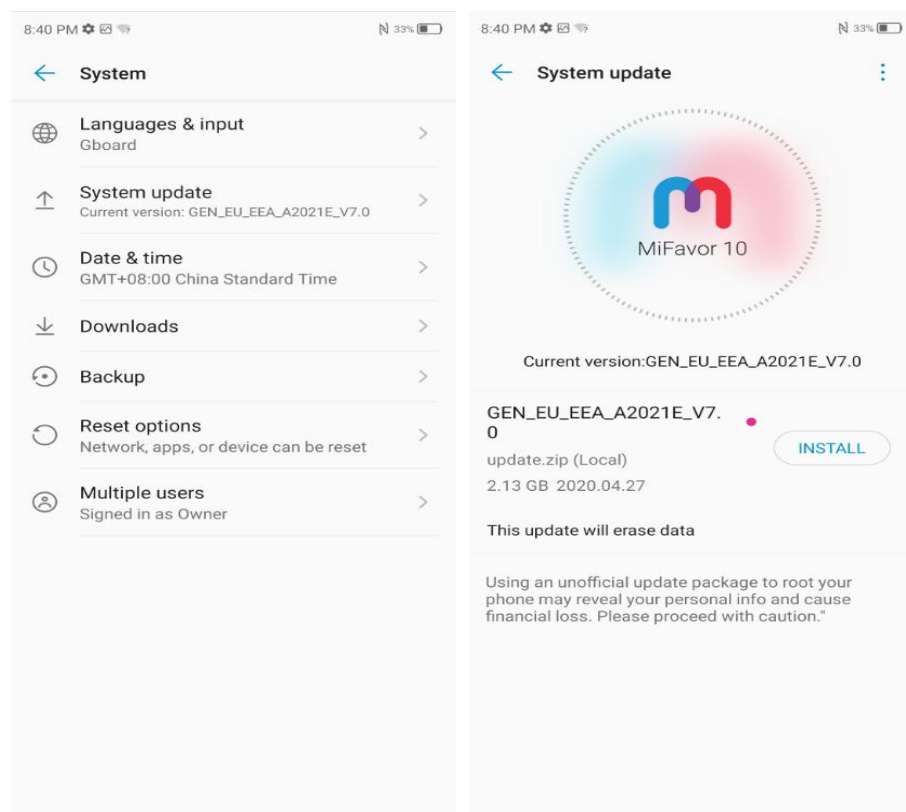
8:40 PM

33%

System

Languages & input
Gboard

System update
Current version: GEN_EU_EEA_A2021E_V7.0

Date & time
GMT+08:00 China Standard Time

Downloads

Backup

Reset options
Network, apps, or device can be reset

Multiple users
Signed in as Owner

8:40 PM

33%

System update

MiFavor 10

Current version:GEN_EU_EEA_A2021E_V7.0

GEN_EU_EEA_A2021E_V7.0

INSTALL

update.zip (Local)

2.13 GB 2020.04.27

This update will erase data

Using an unofficial update package to root your phone may reveal your personal info and cause financial loss. Please proceed with caution."